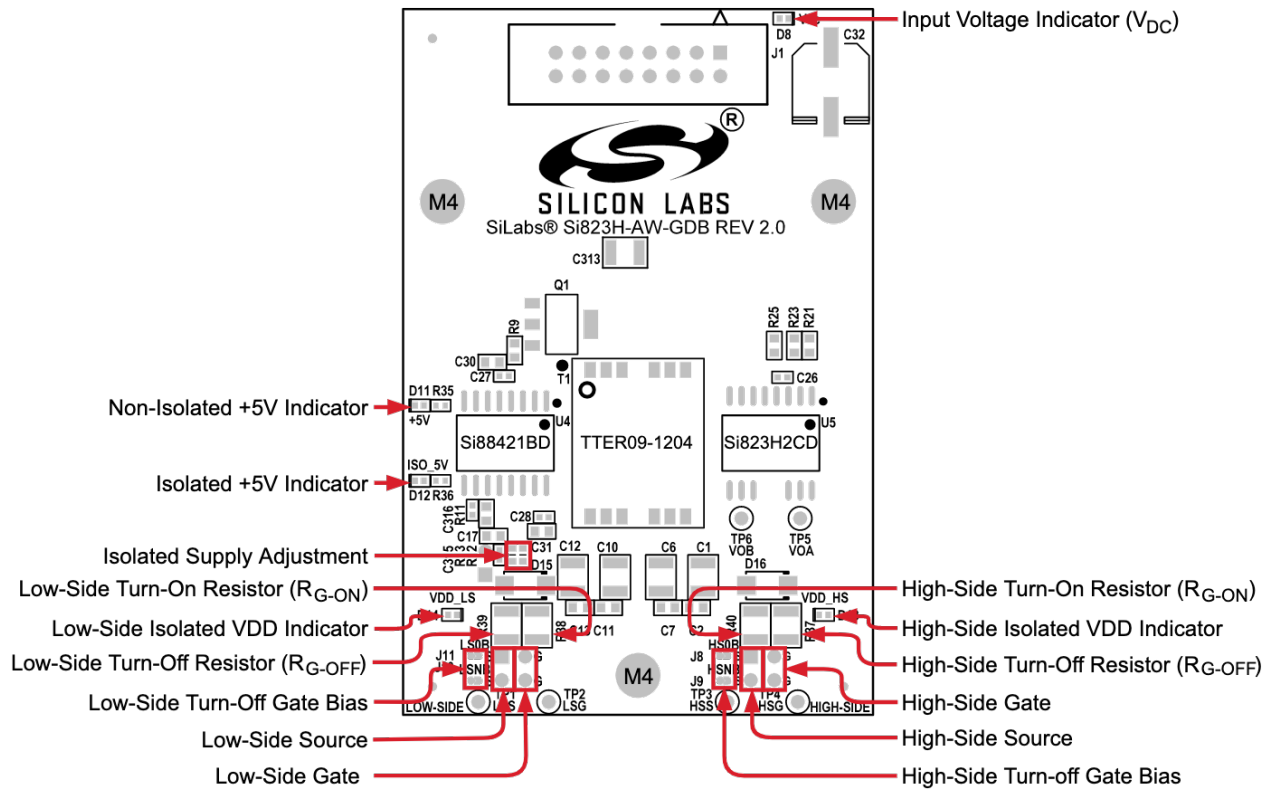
Input Voltage Indicator ($V_{DC}$)
D8
J1
C32
SILICON LABS
M4
M4
SiLabs® Si823H-AW-GDB REV 2.0
C313
Q1
R9
C30
C27
T1
R25
R23
R21
C26
Non-Isolated +5V Indicator
D11 R35
+5V
U4
Si88421BD
TTER09-1204
Si823H2CD
U5
Isolated +5V Indicator
ISO_5V
D12 R36
C316
R11
C17
C28
TP6
VOB
TP5
VOA
Isolated Supply Adjustment
C315
R13
R12
C31
D15
C12
C10
C6
C1
D16
Low-Side Turn-On Resistor ($R_{G-ON}$)
High-Side Turn-On Resistor ($R_{G-ON}$)
VDD_LS
VDD_HS
Low-Side Isolated VDD Indicator
High-Side Isolated VDD Indicator
R39
LS0B
R38
C11
C7
C2
HS0B
R40
R37
Low-Side Turn-Off Resistor ($R_{G-OFF}$)
High-Side Turn-Off Resistor ($R_{G-OFF}$)
J11
LSN
J8
HSN
J9
M4
Low-Side Turn-Off Gate Bias
TP1
LSS
TP2
LSG
TP3
HSS
TP4
HSG
LOW-SIDE
HIGH-SIDE
High-Side Gate
Low-Side Source
High-Side Source
Low-Side Gate
High-Side Turn-off Gate Bias